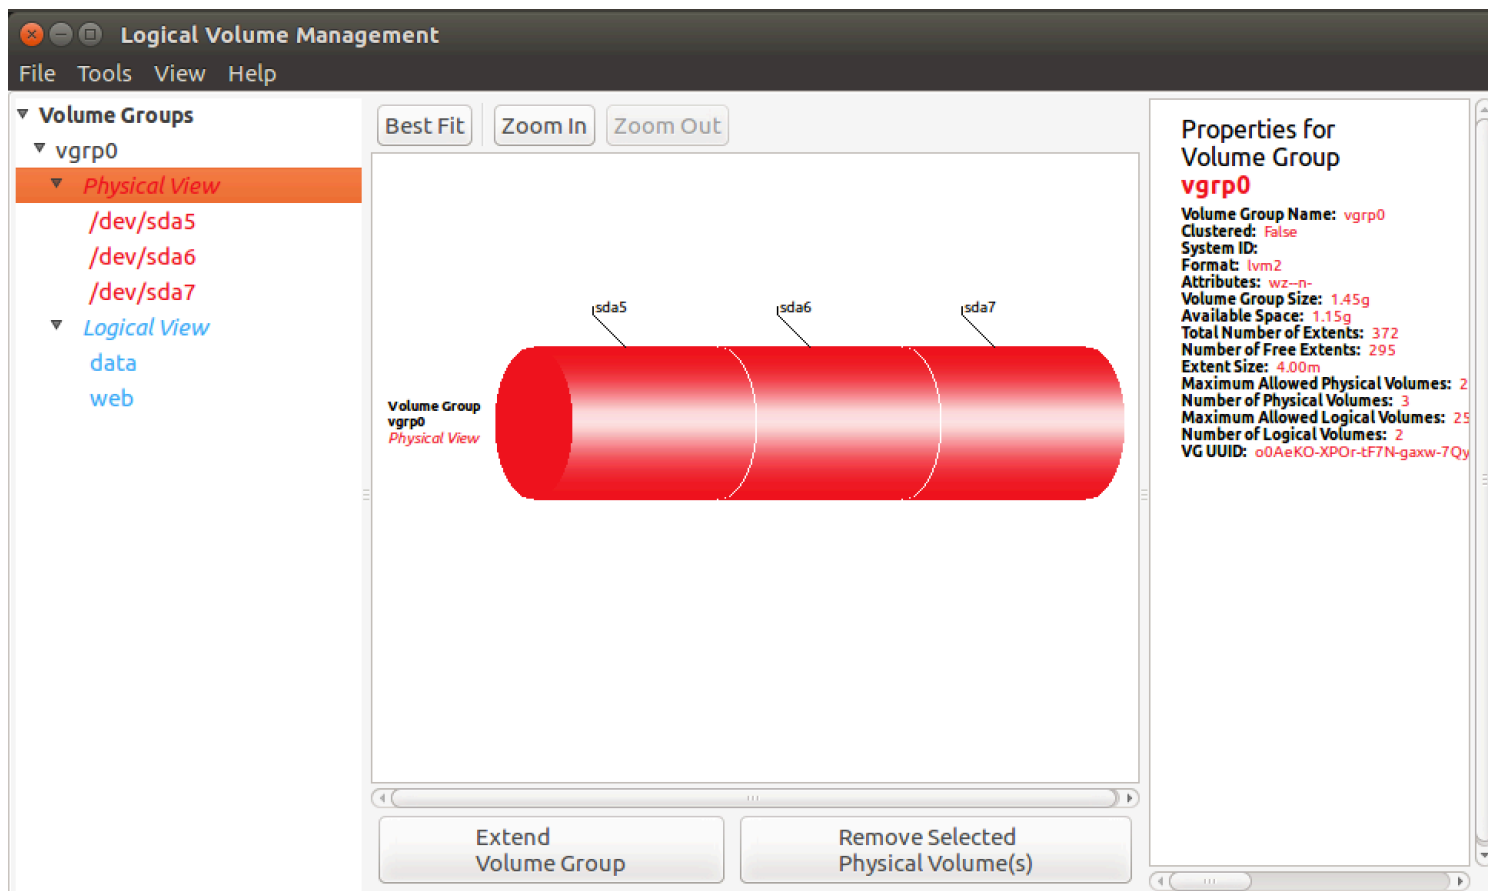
Logical Volume Management

File Tools View Help

Volume Groups
vgrp0
Physical View
/dev/sda5
/dev/sda6
/dev/sda7
Logical View
data
web

Best Fit Zoom In Zoom Out

sda5 sda6 sda7

Volume Group
vgrp0
Physical View

Extend Volume Group

Remove Selected Physical Volume(s)

Properties for Volume Group
vgrp0
Volume Group Name: vgrp0
Clustered: False
System ID:
Format: lvm2
Attributes: wz--n-
Volume Group Size: 1.45g
Available Space: 1.15g
Total Number of Extents: 372
Number of Free Extents: 295
Extent Size: 4.00m
Maximum Allowed Physical Volumes: 2
Number of Physical Volumes: 3
Maximum Allowed Logical Volumes: 25
Number of Logical Volumes: 2
VG UUID: o0AeKO-XPOr-tF7N-gaxw-7Qy